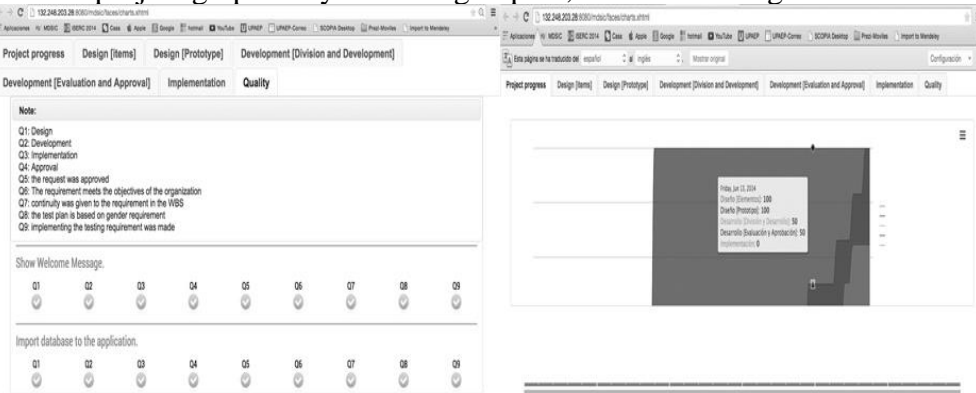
132.248.203.28:8080/mdsic/faces/charts.xhtml

Aplicaciones MDSIC ISERC 2014 Casa Apple Google Hotmail YouTube UPAEP UPAEP-Correo SCOPIA Desktop Prezi-Movies Import to Mendeley

Project progress | Design [Items] | Design [Prototype] | Development [Division and Development]

Development [Evaluation and Approval] | Implementation | Quality

Note:

Q1: Design
Q2: Development
Q3: Implementation
Q4: Approval
Q5: the request was approved
Q6: The requirement meets the objectives of the organization
Q7: continuity was given to the requirement in the WBS
Q8: the test plan is based on gender requirement
Q9: implementing the testing requirement was made

Show Welcome Message.

| Q1 | Q2 | Q3 | Q4 | Q5 | Q6 | Q7 | Q8 | Q9 |
|---|---|---|---|---|---|---|---|---|

Import database to the application.

| Q1 | Q2 | Q3 | Q4 | Q5 | Q6 | Q7 | Q8 | Q9 |
|---|---|---|---|---|---|---|---|---|

132.248.203.28:8080/mdsic/faces/charts.xhtml

Aplicaciones MDSIC ISERC 2014 Casa Apple Google Hotmail YouTube UPAEP UPAEP-Correo SCOPIA Desktop Prezi-Movies Import to Mendeley

Esta página se ha traducido del español al inglés Mostrar original Configuración

Project progress | Design [Items] | Design [Prototype] | Development [Division and Development] | Development [Evaluation and Approval] | Implementation | Quality

Friday, Jun 13, 2014
Diseño (Elementos): 100
Diseño (Prototipo): 100
Desarrollo (División y Desarrollo): 50
Desarrollo (Evaluación y Aprobación): 50
Implementación: 0